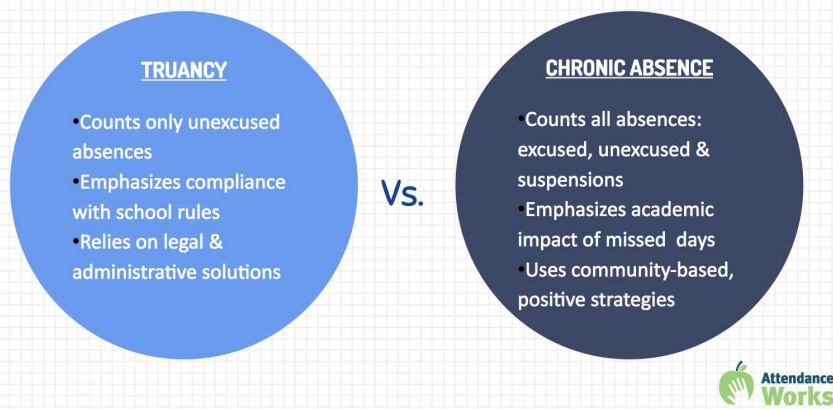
TRUANCY

•Counts only unexcused absences
•Emphasizes compliance with school rules
•Relies on legal & administrative solutions

Vs.

CHRONIC ABSENCE

•Counts all absences: excused, unexcused & suspensions
•Emphasizes academic impact of missed days
•Uses community-based, positive strategies

Attendance Works